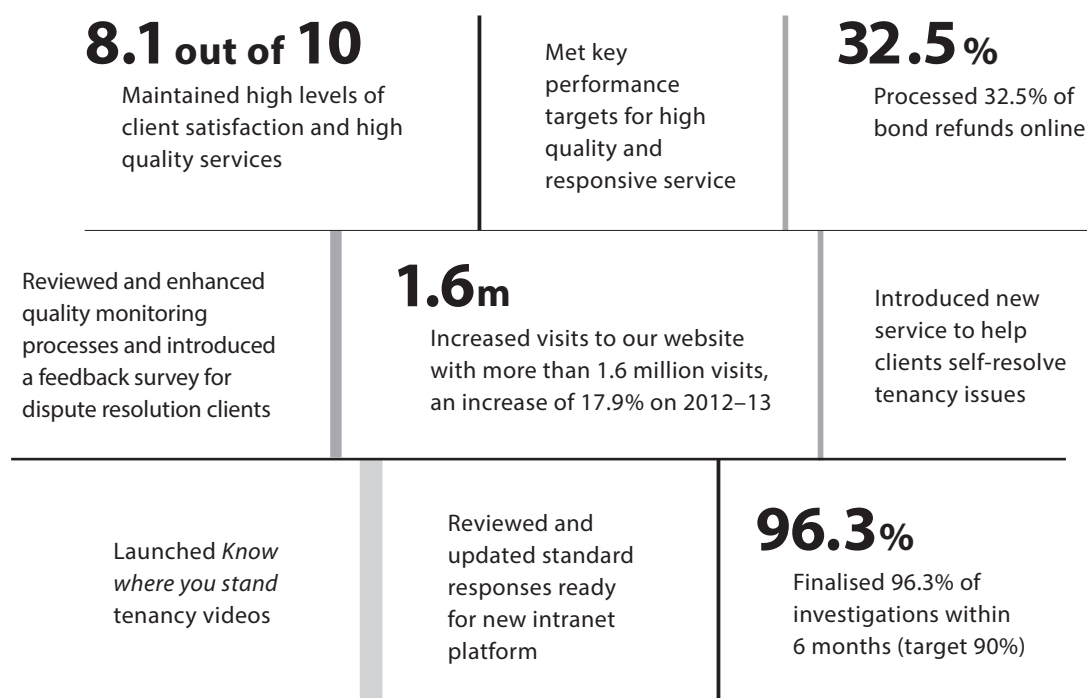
8.1 out of 10

Maintained high levels of client satisfaction and high quality services

Met key performance targets for high quality and responsive service

32.5%

Processed 32.5% of bond refunds online

Reviewed and enhanced quality monitoring processes and introduced a feedback survey for dispute resolution clients

1.6m

Increased visits to our website with more than 1.6 million visits, an increase of 17.9% on 2012–13

Introduced new service to help clients self-resolve tenancy issues

Launched *Know where you stand* tenancy videos

Reviewed and updated standard responses ready for new intranet platform

96.3%

Finalised 96.3% of investigations within 6 months (target 90%)